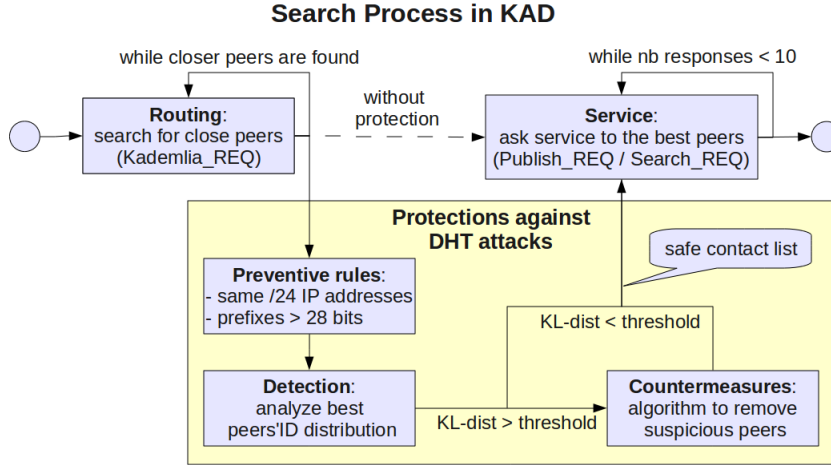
Search Process in KAD

while closer peers are found

Routing: search for close peers (Kademlia_REQ)

without protection

while nb responses < 10

Service: ask service to the best peers (Publish_REQ / Search_REQ)

Protections against DHT attacks

safe contact list

Preventive rules:
- same /24 IP addresses
- prefixes > 28 bits

KL-dist < threshold

Detection: analyze best peers'ID distribution

KL-dist > threshold

Countermeasures: algorithm to remove suspicious peers